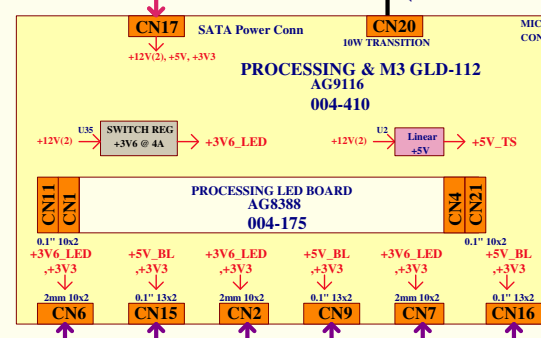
CN17
SATA Power Conn
CN20
10W TRANSITION
MIC
CON
+12V(2), +5V, +3V3
PROCESSING & M3 GLD-112
AG9116
004-410
U35
+12V(2)
SWITCH REG
+3V6 @ 4A
+3V6_LED
U2
+12V(2)
Linear
+5V
+5V_TS
CN11
CN1
PROCESSING LED BOARD
AG8388
004-175
CN4
CN21
0.1" 10x2
0.1" 10x2
+3V6_LED ,+3V3
+5V_BL ,+3V3
+3V6_LED ,+3V3
+5V_BL ,+3V3
+3V6_LED ,+3V3
+5V_BL ,+3V3
2mm 10x2
0.1" 13x2
2mm 10x2
0.1" 13x2
2mm 10x2
0.1" 13x2
CN6
CN15
CN2
CN9
CN7
CN16